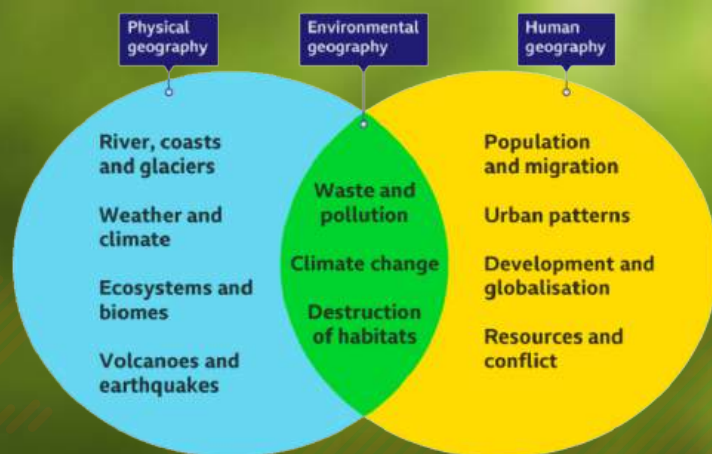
Physical geography

Environmental geography

Human geography

River, coasts and glaciers

Weather and climate

Ecosystems and biomes

Volcanoes and earthquakes

Waste and pollution

Climate change

Destruction of habitats

Population and migration

Urban patterns

Development and globalisation

Resources and conflict